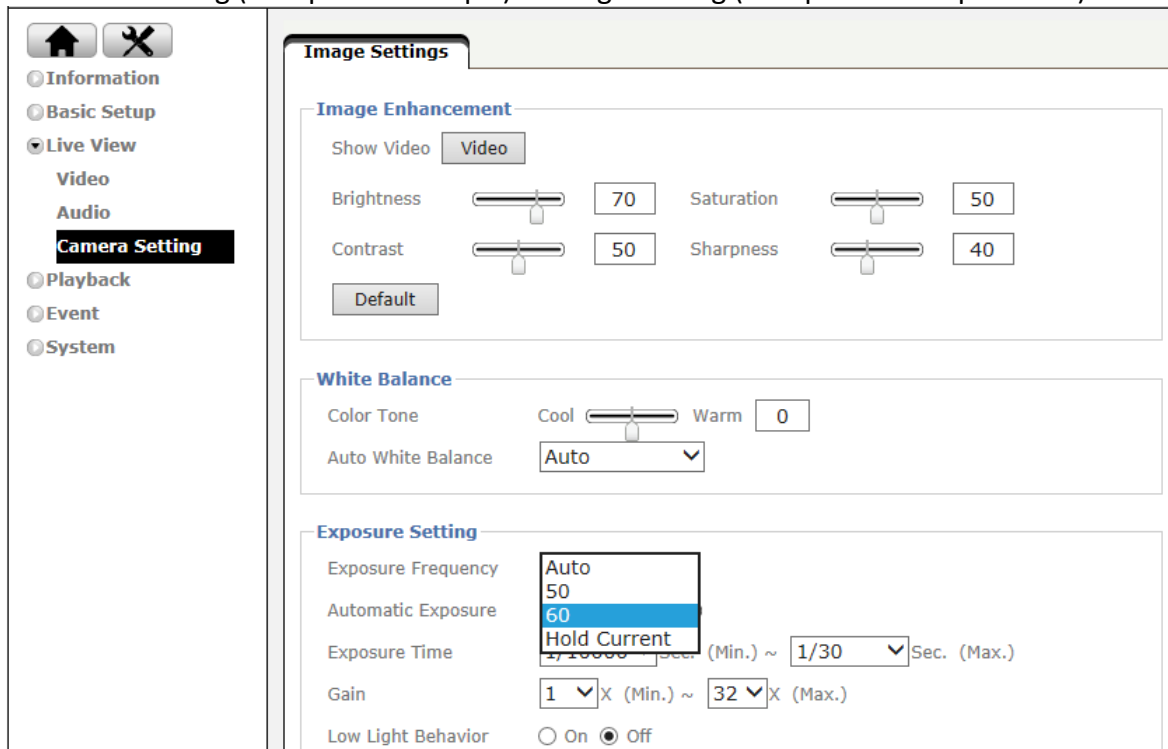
Information
Basic Setup
Live View
Video
Audio
Camera Setting
Playback
Event
System

Image Settings

Image Enhancement
Show Video Video
Brightness 70 Saturation 50
Contrast 50 Sharpness 40
Default

White Balance
Color Tone Cool Warm 0
Auto White Balance Auto

Exposure Setting
Exposure Frequency Auto
50
Automatic Exposure 60
Hold Current
Exposure Time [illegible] Sec. (Min.) ~ 1/30 Sec. (Max.)
Gain 1 X (Min.) ~ 32 X (Max.)
Low Light Behavior On Off